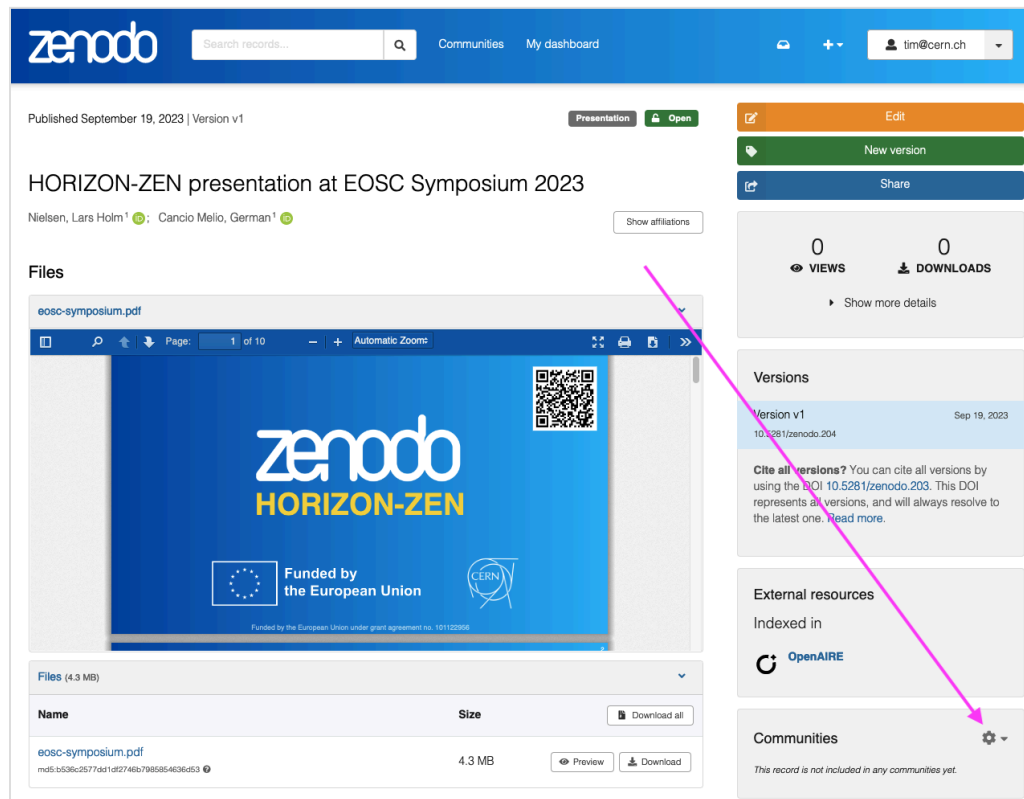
zenodo

Search records...

Communities My dashboard

tim@cern.ch

Published September 19, 2023 | Version v1

Presentation Open

HORIZON-ZEN presentation at EOSC Symposium 2023

Nielsen, Lars Holm¹ ; Cancio Melio, German¹

Show affiliations

Files

eosc-symposium.pdf

Page: 1 of 10

Automatic Zoom

zenodo
HORIZON-ZEN

Funded by the European Union

CERN

Funded by the European Union under grant agreement no. 101122956

Files (4.3 MB)

| Name | Size | Download all |
|---|---|---|
| eosc-symposium.pdf md5:b536c2577dd1df2746b7985854636d53 | 4.3 MB | Preview Download |

Edit

New version

Share

0 VIEWS

0 DOWNLOADS

Show more details

Versions

Version v1 Sep 19, 2023
10.5281/zenodo.204

Cite all versions? You can cite all versions by using the DOI 10.5281/zenodo.203. This DOI represents all versions, and will always resolve to the latest one. Read more.

External resources

Indexed in

OpenAIRE

Communities

This record is not included in any communities yet.